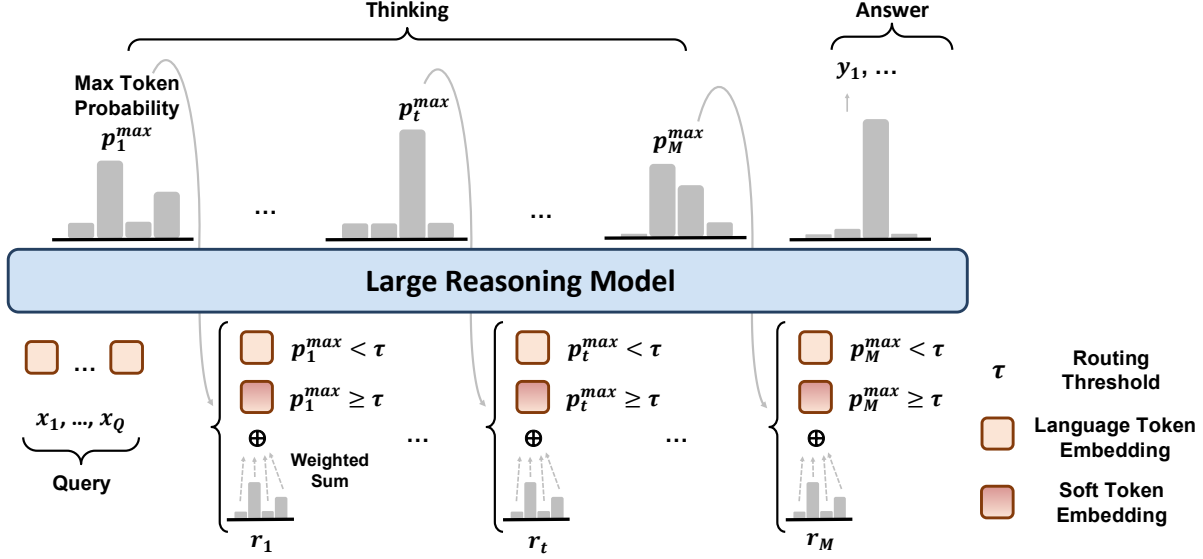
Thinking

Answer

Max Token Probability $p_1^{max}$

$p_t^{max}$

$p_M^{max}$

$y_1, \ldots$

…

…

Large Reasoning Model

… $x_1, \ldots, x_Q$

Query

$p_1^{max} < \tau$

$p_1^{max} \geq \tau$

$\oplus$

Weighted Sum

$r_1$

…

$p_t^{max} < \tau$

$p_t^{max} \geq \tau$

$\oplus$

$r_t$

…

$p_M^{max} < \tau$

$p_M^{max} \geq \tau$

$\oplus$

$r_M$

$\tau$ Routing Threshold

Language Token Embedding

Soft Token Embedding